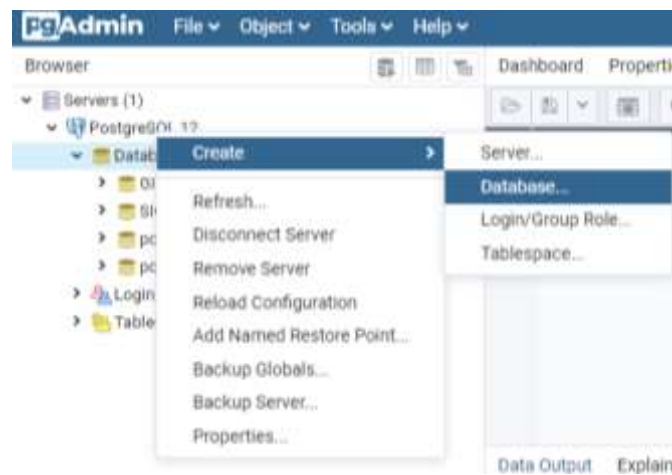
pgAdmin File ▾ Object ▾ Tools ▾ Help ▾

Browser

Dashboard Properti

Servers (1)

PostgreSQL 12

Datab

Create

Server...

Database...

Login/Group Role...

Tablespace...

Refresh...

Disconnect Server

Remove Server

Reload Configuration

Add Named Restore Point...

Backup Globals...

Backup Server...

Properties...

Login

Table

Data Output Explain